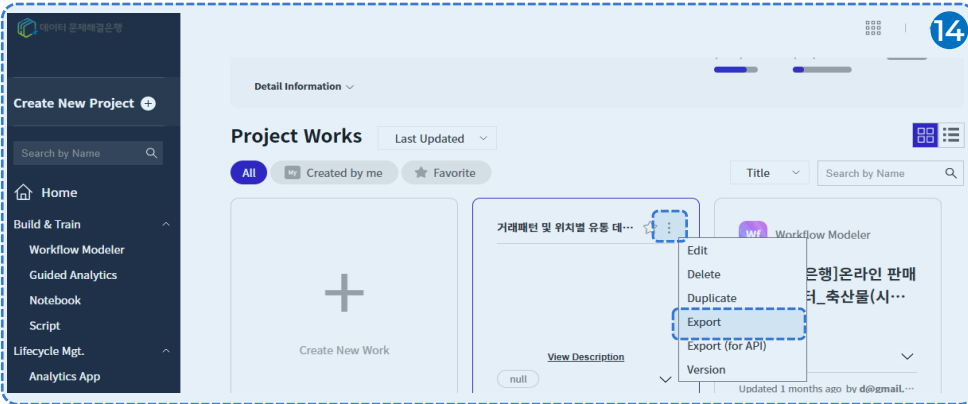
데이터 문제해결은행

14

Create New Project

Search by Name

Home

Build & Train

Workflow Modeler

Guided Analytics

Notebook

Script

Lifecycle Mgt.

Analytics App

Detail Information

Project Works

Last Updated

All

My Created by me

Favorite

Title

Search by Name

Create New Work

거래패턴 및 위치별 유통 데···

Edit

Delete

Duplicate

Export

Export (for API)

Version

View Description

null

Wf Workflow Modeler

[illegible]은행]온라인 판매 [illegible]터_축산물(시···

Updated 1 months ago by d@gmail.···